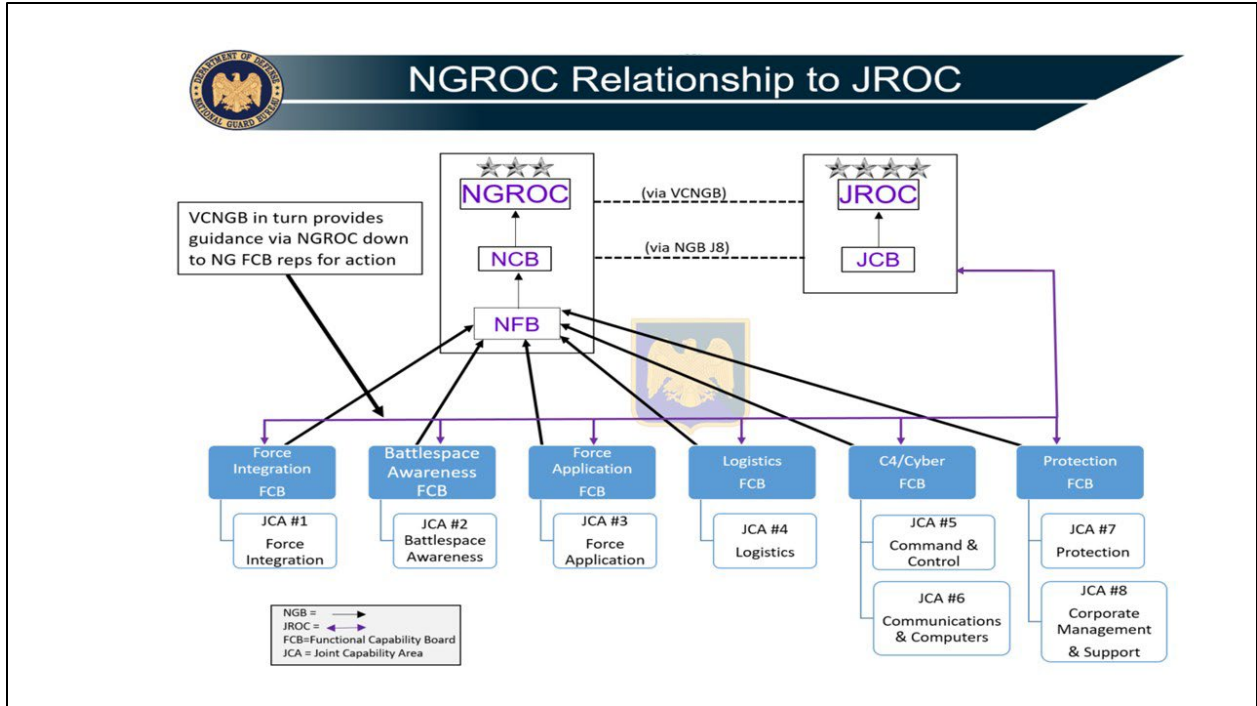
DEPARTMENT OF DEFENSE
NATIONAL GUARD BUREAU

NGROC Relationship to JROC

NGROC

(via VCNGB)

JROC

VCNGB in turn provides guidance via NGROC down to NG FCB reps for action

NCB

(via NGB J8)

JCB

NFB

Force Integration FCB

Battlespace Awareness FCB

Force Application FCB

Logistics FCB

C4/Cyber FCB

Protection FCB

JCA #1 Force Integration

JCA #2 Battlespace Awareness

JCA #3 Force Application

JCA #4 Logistics

JCA #5 Command & Control

JCA #6 Communications & Computers

JCA #7 Protection

JCA #8 Corporate Management & Support

NGB =
JROC =
FCB=Functional Capability Board
JCA = Joint Capability Area